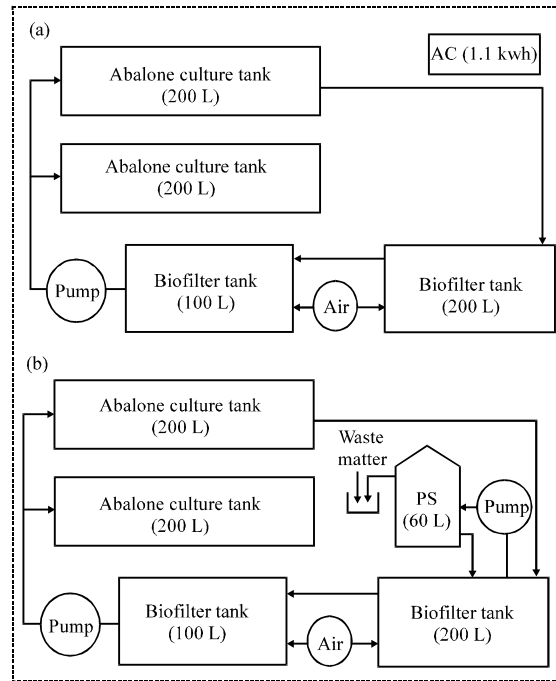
(a)

Abalone culture tank (200 L)

AC (1.1 kwh)

Abalone culture tank (200 L)

Pump

Biofilter tank (100 L)

Air

Biofilter tank (200 L)

(b)

Abalone culture tank (200 L)

Waste matter

PS (60 L)

Pump

Abalone culture tank (200 L)

Pump

Biofilter tank (100 L)

Air

Biofilter tank (200 L)